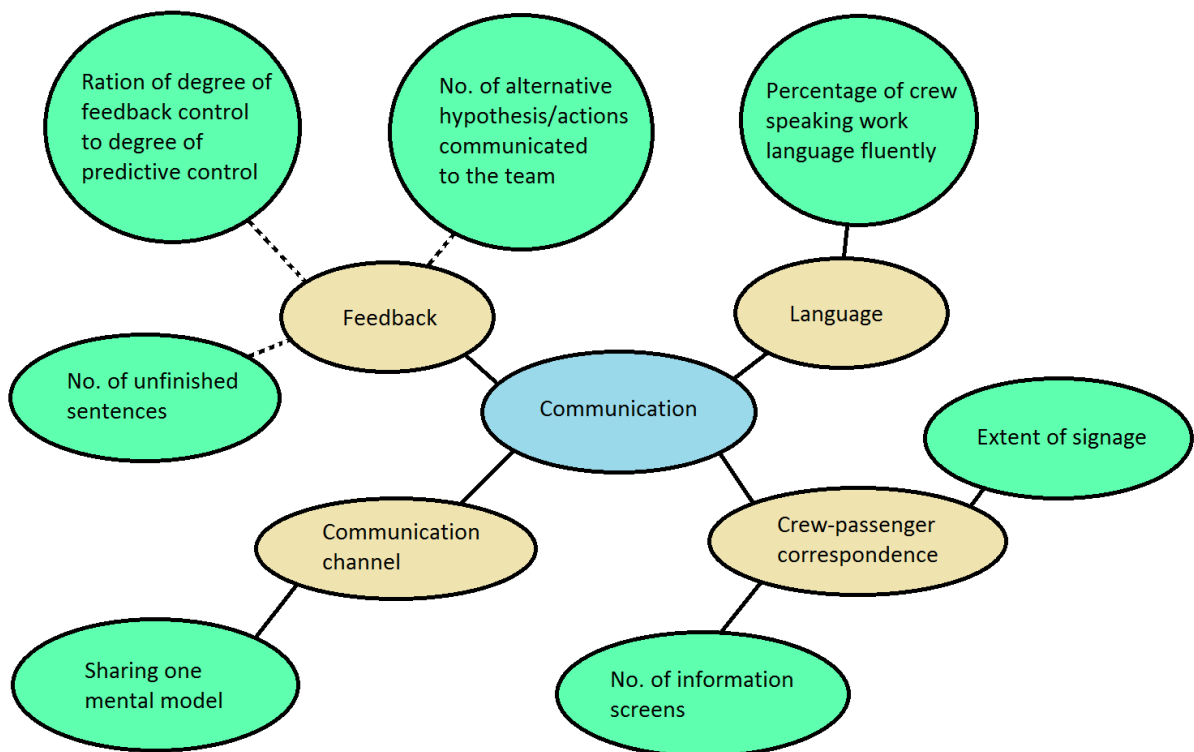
Ration of degree of feedback control to degree of predictive control

No. of alternative hypothesis/actions communicated to the team

Percentage of crew speaking work language fluently

Feedback

Language

No. of unfinished sentences

Communication

Extent of signage

Communication channel

Crew-passenger correspondence

Sharing one mental model

No. of information screens